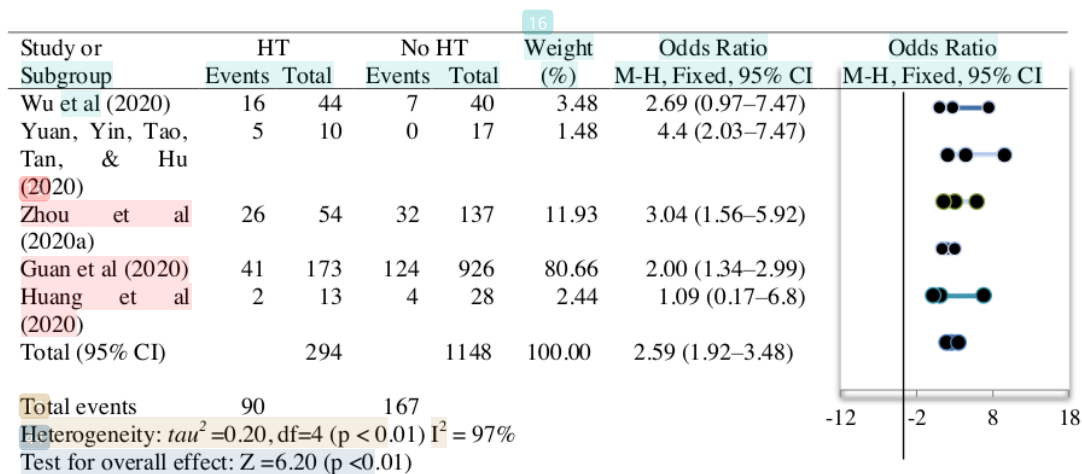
16

| Study or Subgroup | HT Events | HT Total | No HT Events | No HT Total | Weight (%) | Odds Ratio M-H, Fixed, 95% CI | Odds Ratio M-H, Fixed, 95% CI |
|---|---|---|---|---|---|---|---|
| Wu et al (2020) | 16 | 44 | 7 | 40 | 3.48 | 2.69 (0.97–7.47) | |
| Yuan, Yin, Tao, Tan, & Hu (2020) | 5 | 10 | 0 | 17 | 1.48 | 4.4 (2.03–7.47) | |
| Zhou et al (2020a) | 26 | 54 | 32 | 137 | 11.93 | 3.04 (1.56–5.92) | |
| Guan et al (2020) | 41 | 173 | 124 | 926 | 80.66 | 2.00 (1.34–2.99) | |
| Huang et al (2020) | 2 | 13 | 4 | 28 | 2.44 | 1.09 (0.17–6.8) | |
| Total (95% CI) | | 294 | | 1148 | 100.00 | 2.59 (1.92–3.48) | |

-12 -2 8 18

Total events 90 167
Heterogeneity: $tau^2$ =0.20, df=4 (p < 0.01) $I^2$ = 97%
Test for overall effect: Z =6.20 (p <0.01)